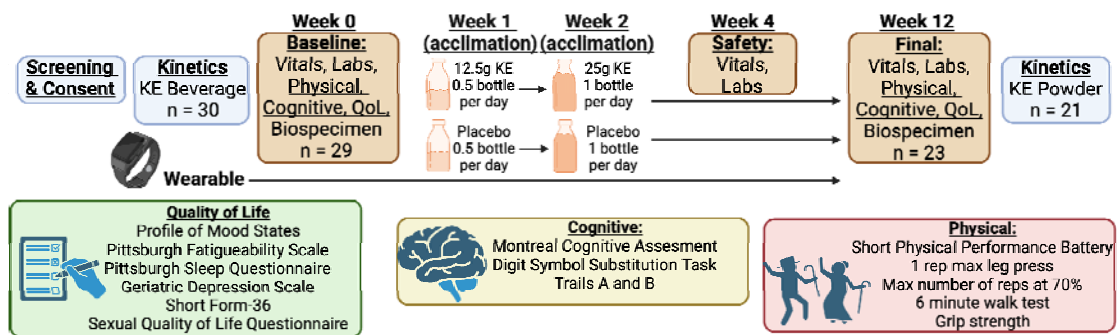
Screening & Consent

Kinetics
KE Beverage
n = 30

Week 0
Baseline:
Vitals, Labs, Physical, Cognitive, QoL, Biospecimen
n = 29

Week 1
(acclimation)
12.5g KE
0.5 bottle per day

Placebo
0.5 bottle per day

Week 2
(acclimation)
25g KE
1 bottle per day

Placebo
1 bottle per day

Week 4
Safety:
Vitals, Labs

Week 12
Final:
Vitals, Labs, Physical, Cognitive, QoL, Biospecimen
n = 23

Kinetics
KE Powder
n = 21

Wearable

Quality of Life
Profile of Mood States
Pittsburgh Fatigueability Scale
Pittsburgh Sleep Questionnaire
Geriatric Depression Scale
Short Form-36
Sexual Quality of Life Questionnaire

Cognitive:
Montreal Cognitive Assesment
Digit Symbol Substitution Task
Trails A and B

Physical:
Short Physical Performance Battery
1 rep max leg press
Max number of reps at 70%
6 minute walk test
Grip strength